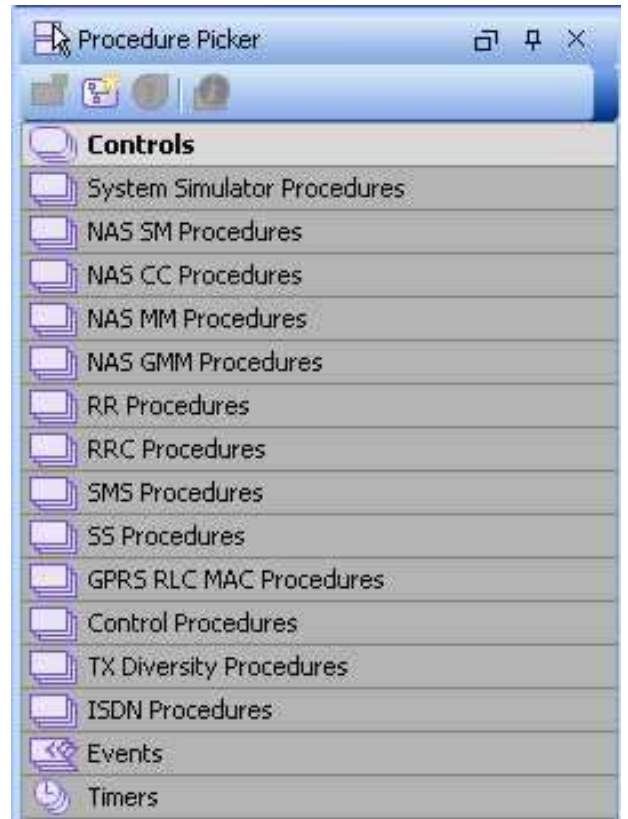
Procedure Picker

Controls
System Simulator Procedures
NAS SM Procedures
NAS CC Procedures
NAS MM Procedures
NAS GMM Procedures
RR Procedures
RRC Procedures
SMS Procedures
SS Procedures
GPRS RLC MAC Procedures
Control Procedures
TX Diversity Procedures
ISDN Procedures
Events
Timers